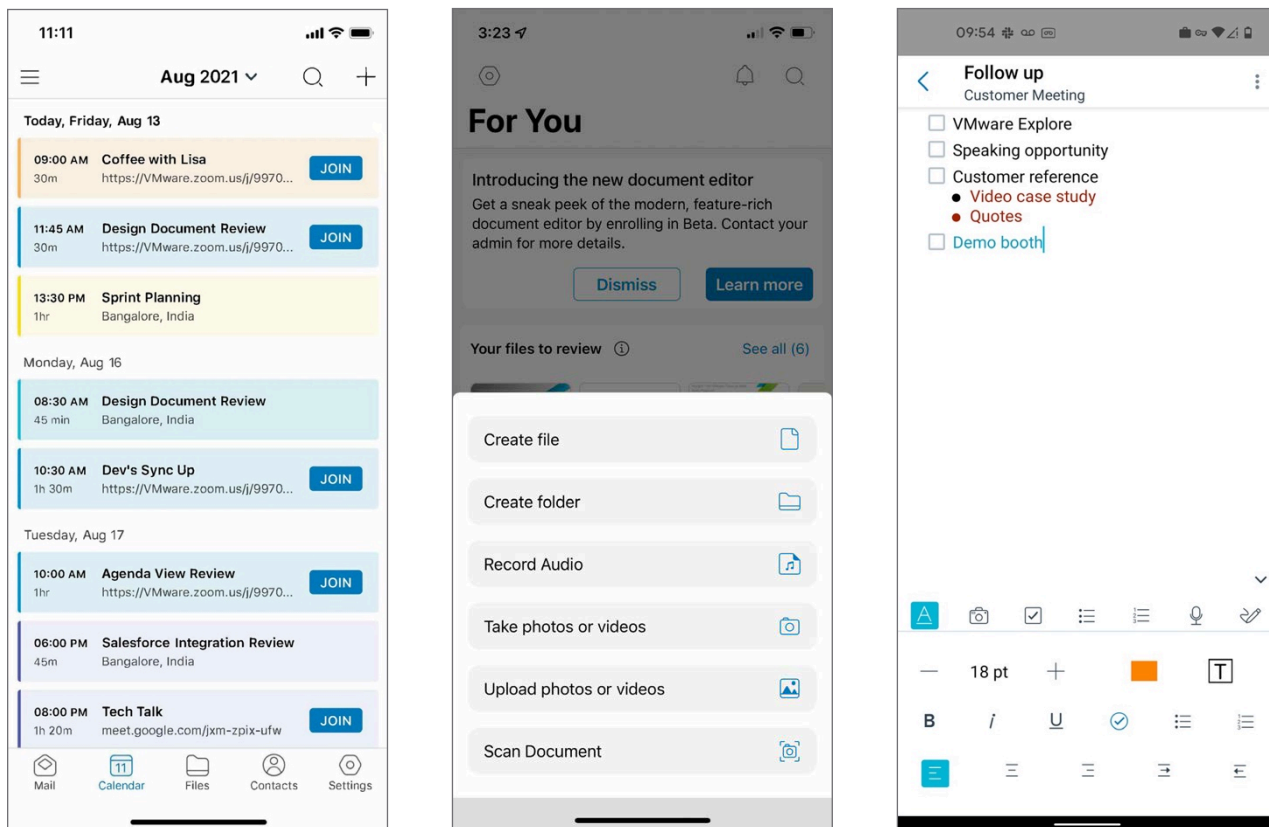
11:11

Aug 2021

Today, Friday, Aug 13

09:00 AM 30m Coffee with Lisa https://VMware.zoom.us/j/9970... JOIN

11:45 AM 30m Design Document Review https://VMware.zoom.us/j/9970... JOIN

13:30 PM 1hr Sprint Planning Bangalore, India

Monday, Aug 16

08:30 AM 45 min Design Document Review Bangalore, India

10:30 AM 1h 30m Dev's Sync Up https://VMware.zoom.us/j/9970... JOIN

Tuesday, Aug 17

10:00 AM 1hr Agenda View Review https://VMware.zoom.us/j/9970... JOIN

06:00 PM 45m Salesforce Integration Review Bangalore, India

08:00 PM 1h 20m Tech Talk meet.google.com/jxm-zpix-ufw JOIN

Mail 11 Calendar Files Contacts Settings

3:23

For You

Introducing the new document editor

Get a sneak peek of the modern, feature-rich document editor by enrolling in Beta. Contact your admin for more details.

Dismiss Learn more

Your files to review See all (6)

Create file

Create folder

Record Audio

Take photos or videos

Upload photos or videos

Scan Document

09:54

Follow up
Customer Meeting

VMware Explore
Speaking opportunity
Customer reference
• Video case study
• Quotes
Demo booth

18 pt

B i U